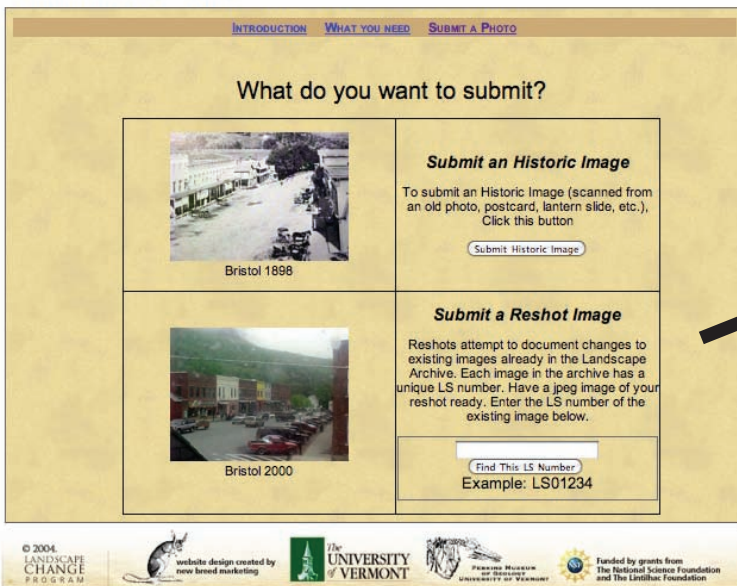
INTRODUCTION WHAT YOU NEED SUBMIT A PHOTO

What do you want to submit?

| | |
|---|---|
| Bristol 1898 | **Submit an Historic Image** To submit an Historic Image (scanned from an old photo, postcard, lantern slide, etc.), Click this button Submit Historic Image |
| Bristol 2000 | **Submit a Reshot Image** Reshots attempt to document changes to existing images already in the Landscape Archive. Each image in the archive has a unique LS number. Have a jpeg image of your reshot ready. Enter the LS number of the existing image below. Find This LS Number Example: LS01234 |

© 2004. LANDSCAPE CHANGE PROGRAM

website design created by new breed marketing

The UNIVERSITY of VERMONT

PERKINS MUSEUM of GEOLOGY UNIVERSITY OF VERMONT

Funded by grants from The National Science Foundation and The Lintilhac Foundation